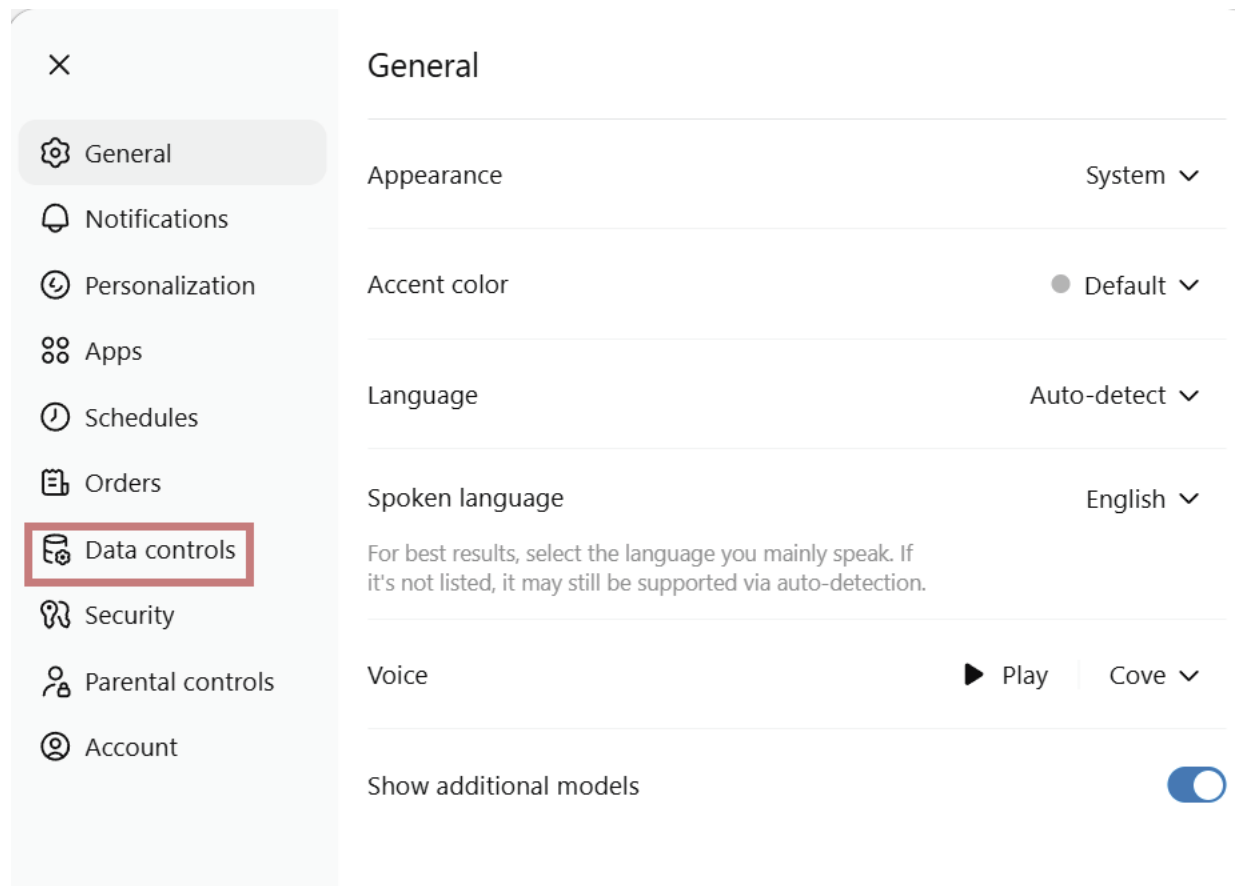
General
Notifications
Personalization
Apps
Schedules
Orders
Data controls
Security
Parental controls
Account

General

Appearance System

Accent color Default

Language Auto-detect

Spoken language English

For best results, select the language you mainly speak. If it's not listed, it may still be supported via auto-detection.

Voice Play Cove

Show additional models